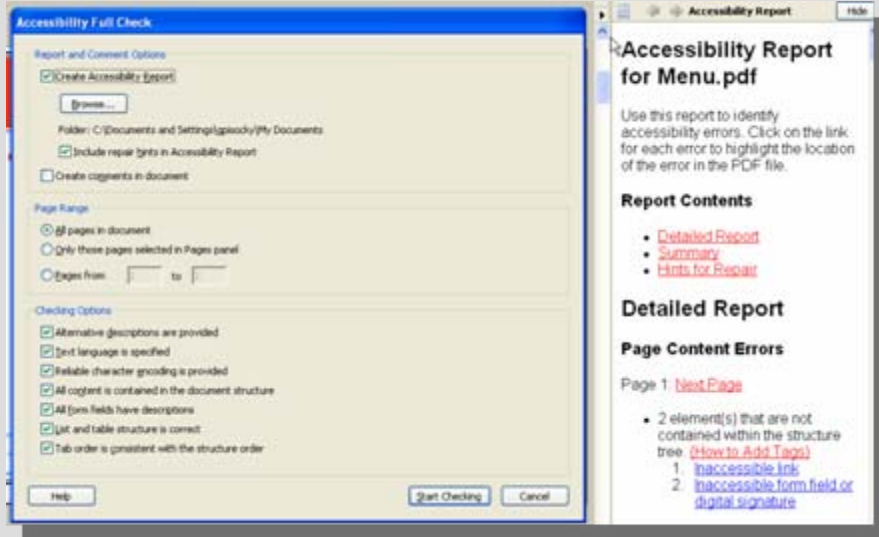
Accessibility Full Check

Report and Comment Options

Create Accessibility Report

Browse...

Folder: C:\Documents and Settings\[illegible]\My Documents

Include repair hints in Accessibility Report

Create comments in document

Page Range

All pages in document

Only those pages selected in Pages panel

Pages from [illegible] to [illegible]

Checking Options

Alternative descriptions are provided

Text language is specified

Reliable character encoding is provided

All content is contained in the document structure

All form fields have descriptions

List and table structure is correct

Tab order is consistent with the structure order

Help

Start Checking

Cancel

Accessibility Report

Hide

Accessibility Report for Menu.pdf

Use this report to identify accessibility errors. Click on the link for each error to highlight the location of the error in the PDF file.

Report Contents

- Detailed Report
- Summary
- Hints for Repair

Detailed Report

Page Content Errors

Page 1: Next Page

- 2 element(s) that are not contained within the structure tree. (How to Add Tags)
1. Inaccessible link
2. Inaccessible form field or digital signature